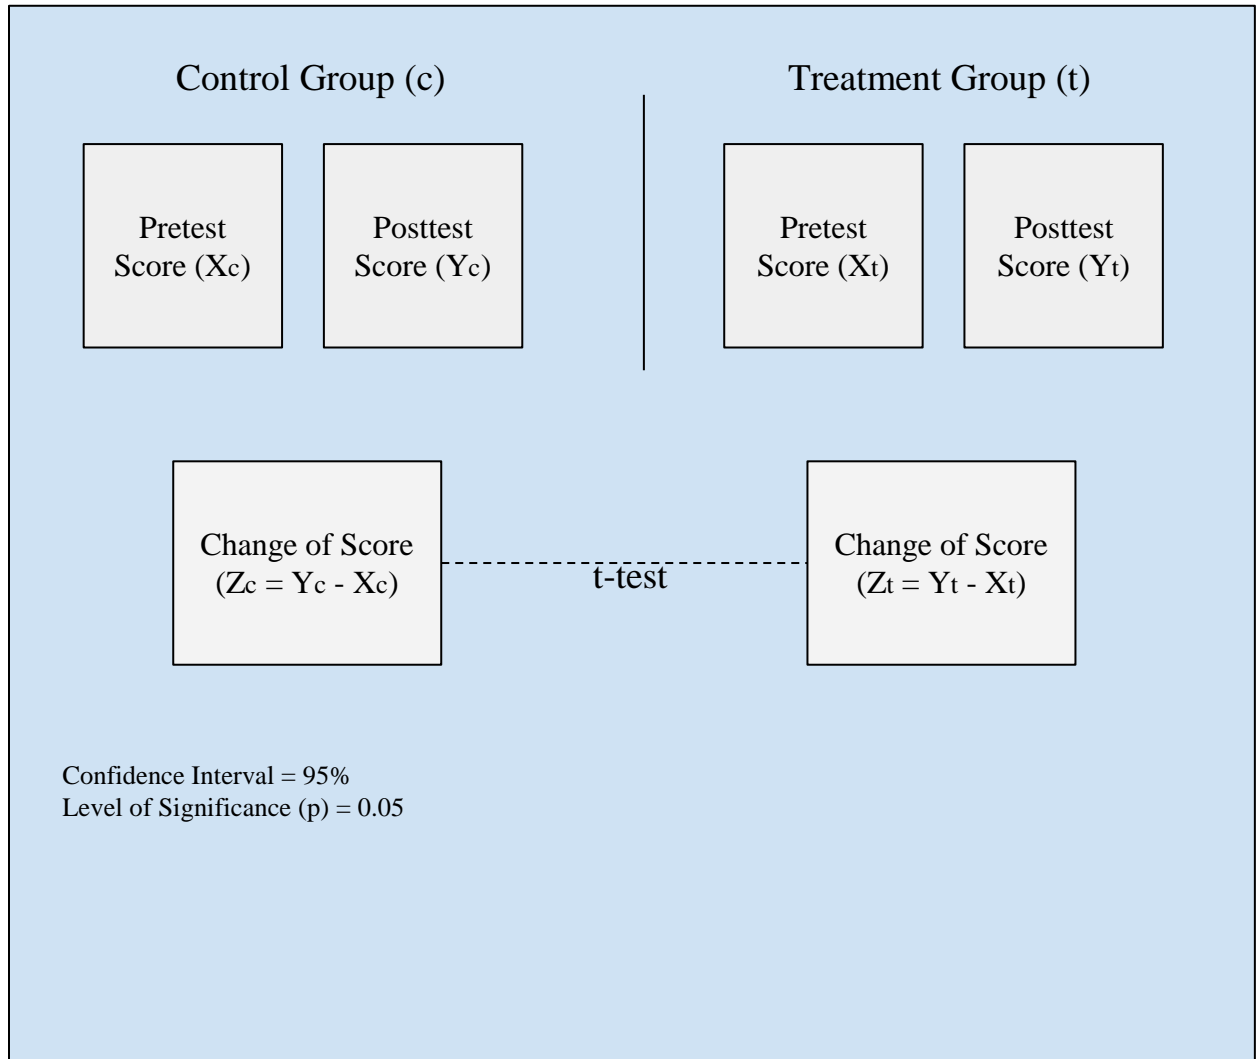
Control Group (c)

Treatment Group (t)

Pretest Score ($X_c$)

Posttest Score ($Y_c$)

Pretest Score ($X_t$)

Posttest Score ($Y_t$)

Change of Score ($Z_c = Y_c - X_c$)

t-test

Change of Score ($Z_t = Y_t - X_t$)

Confidence Interval = 95%
Level of Significance (p) = 0.05